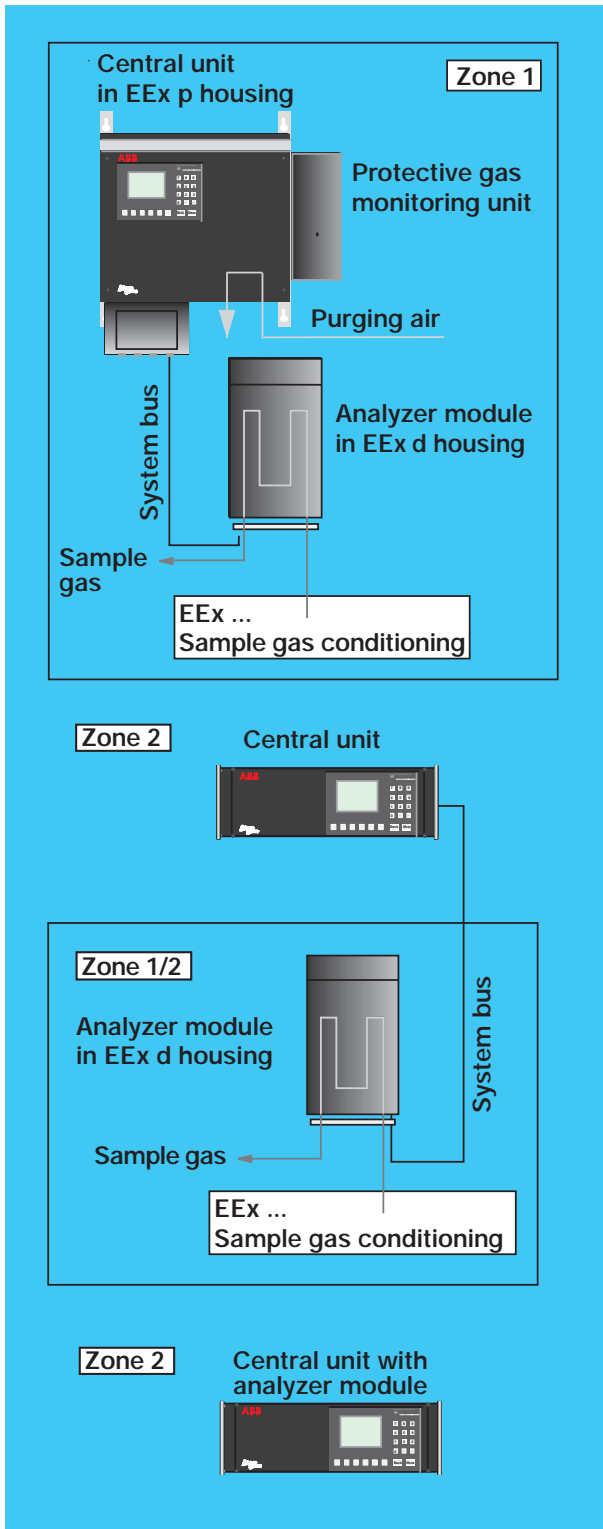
Central unit in EEx p housing

Zone 1

ABB

Protective gas monitoring unit

Purging air

System bus

Analyzer module in EEx d housing

Sample gas

EEx ...
Sample gas conditioning

Zone 2

Central unit

ABB

Zone 1/2

Analyzer module in EEx d housing

System bus

Sample gas

EEx ...
Sample gas conditioning

Zone 2

Central unit with analyzer module

ABB